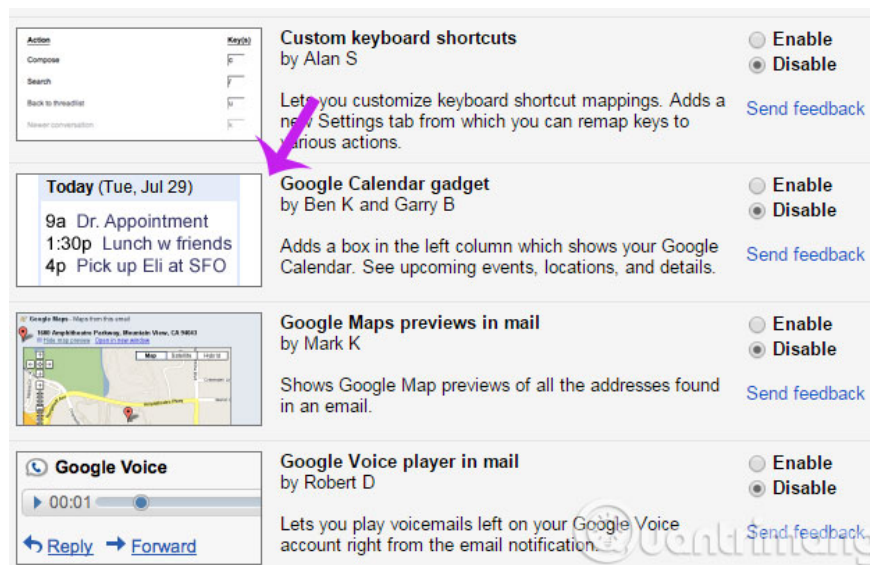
| Action | Key(s) |
|---|---|
| Compose | c |
| Search | / |
| Back to threadlist | u |
| Newer conversation | k |

Custom keyboard shortcuts
by Alan S

Lets you customize keyboard shortcut mappings. Adds a new Settings tab from which you can remap keys to various actions.

Enable
Disable
Send feedback

Today (Tue, Jul 29)
9a Dr. Appointment
1:30p Lunch w friends
4p Pick up Eli at SFO

Google Calendar gadget
by Ben K and Garry B

Adds a box in the left column which shows your Google Calendar. See upcoming events, locations, and details.

Enable
Disable
Send feedback

Google Maps - Maps from this email
1600 Amphitheatre Parkway, Mountain View, CA 94043
Hide map preview Open in new window
Map Satellite Hybrid

Google Maps previews in mail
by Mark K

Shows Google Map previews of all the addresses found in an email.

Enable
Disable
Send feedback

Google Voice
00:01
Reply Forward

Google Voice player in mail
by Robert D

Lets you play voicemails left on your Google Voice account right from the email notification.

Enable
Disable
Send feedback